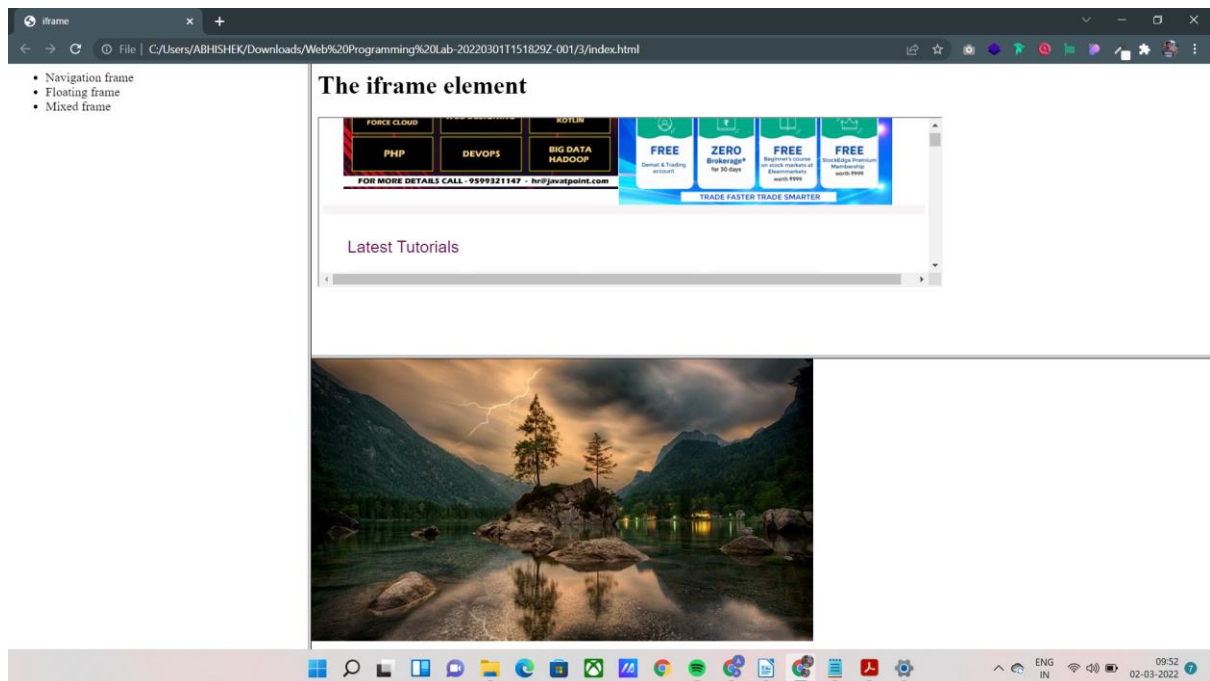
iframe × +

File | C:/Users/ABHISHEK/Downloads/Web%20Programming%20Lab-20220301T151829Z-001/3/index.html

- Navigation frame
- Floating frame
- Mixed frame

# The iframe element

FORCE CLOUD KOTLIN
PHP DEVOPS BIG DATA HADOOP
FOR MORE DETAILS CALL - 9599321147 - hr@javatpoint.com

FREE Demat & Trading account
ZERO Brokerage* for 30 days
FREE Beginner's course on stock markets at Elearnmarkets worth ₹999
FREE StockEdge Premium Membership worth ₹999
TRADE FASTER TRADE SMARTER

Latest Tutorials

ENG IN 09:52 02-03-2022